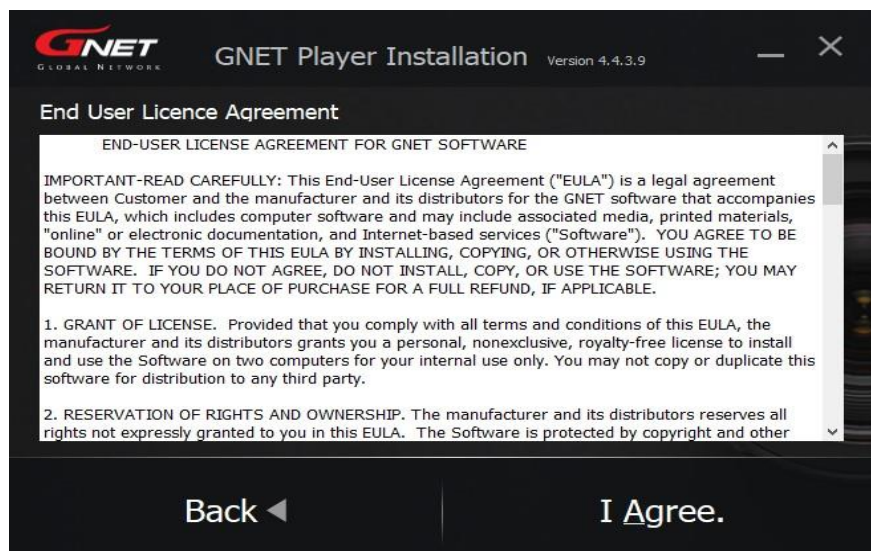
GNET
GLOBAL NETWORK

GNET Player Installation Version 4.4.3.9

End User Licence Agreement

END-USER LICENSE AGREEMENT FOR GNET SOFTWARE

IMPORTANT-READ CAREFULLY: This End-User License Agreement ("EULA") is a legal agreement between Customer and the manufacturer and its distributors for the GNET software that accompanies this EULA, which includes computer software and may include associated media, printed materials, "online" or electronic documentation, and Internet-based services ("Software"). YOU AGREE TO BE BOUND BY THE TERMS OF THIS EULA BY INSTALLING, COPYING, OR OTHERWISE USING THE SOFTWARE. IF YOU DO NOT AGREE, DO NOT INSTALL, COPY, OR USE THE SOFTWARE; YOU MAY RETURN IT TO YOUR PLACE OF PURCHASE FOR A FULL REFUND, IF APPLICABLE.

1. GRANT OF LICENSE. Provided that you comply with all terms and conditions of this EULA, the manufacturer and its distributors grants you a personal, nonexclusive, royalty-free license to install and use the Software on two computers for your internal use only. You may not copy or duplicate this software for distribution to any third party.

2. RESERVATION OF RIGHTS AND OWNERSHIP. The manufacturer and its distributors reserves all rights not expressly granted to you in this EULA. The Software is protected by copyright and other

Back ◀

I Agree.